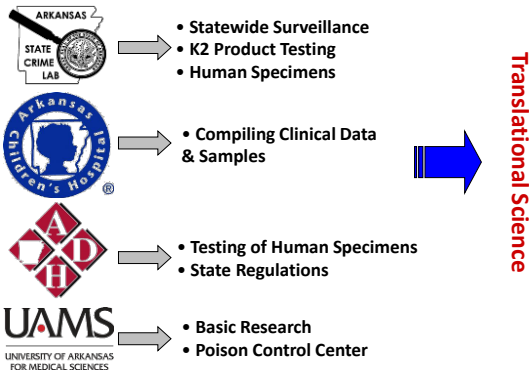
ARKANSAS
STATE
CRIME
LAB

• Statewide Surveillance
• K2 Product Testing
• Human Specimens

Arkansas Children's Hospital
®

• Compiling Clinical Data & Samples

A D H

• Testing of Human Specimens
• State Regulations

UAMS
UNIVERSITY OF ARKANSAS FOR MEDICAL SCIENCES

• Basic Research
• Poison Control Center

Translational Science